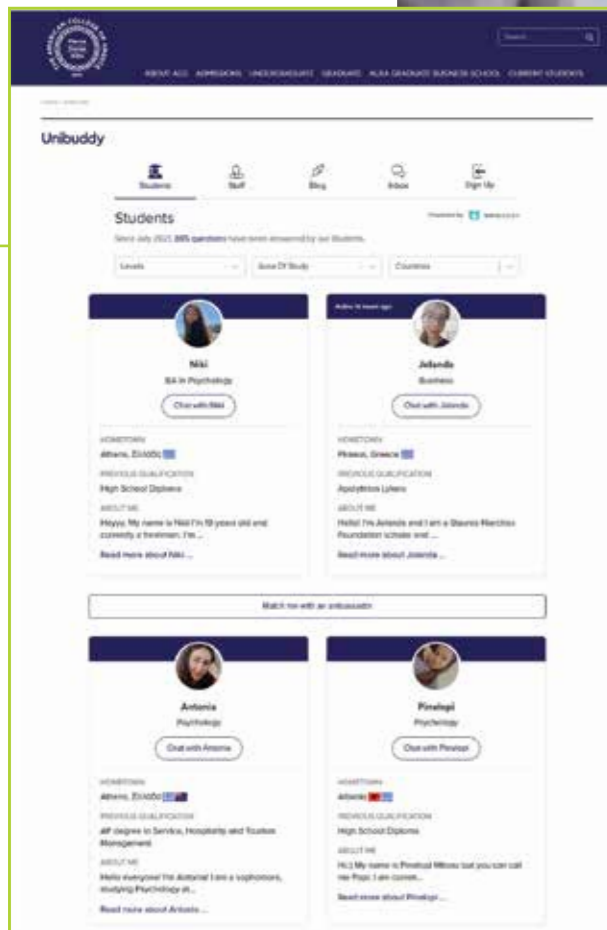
Search

ABOUT ACG ADMISSIONS UNDERGRADUATE GRADUATE ALBA GRADUATE BUSINESS SCHOOL CURRENT STUDENTS

Unibuddy

Students Staff Blog Inbox Sign Up

Students

Powered by unibuddy

Since July 2021 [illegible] questions have been answered by our Students.

Levels | Area Of Study | Countries

Niki
BA in Psychology
Chat with Niki
HOMETOWN
Athens, Ελλάδα
PREVIOUS QUALIFICATION
High School Diploma
ABOUT ME
Heyyy, My name is Niki! I'm 19 years old and currently a freshman. I'm ...
Read more about Niki ...

Active 14 hours ago
Jolanda
Business
Chat with Jolanda
HOMETOWN
Piraeus, Greece
PREVIOUS QUALIFICATION
Apolytirion Lykeio
ABOUT ME
Hello! I'm Jolanda and I am a Stavros Niarchos Foundation scholar and ...
Read more about Jolanda ...

Match me with an ambassador

Antonia
Psychology
Chat with Antonia
HOMETOWN
Athens, Ελλάδα
PREVIOUS QUALIFICATION
AIF degree in Service, Hospitality and Tourism Management
ABOUT ME
Hello everyone! I'm Antonia! I am a sophomore, studying Psychology at...
Read more about Antonia ...

Pinelopi
Psychology
Chat with Pinelopi
HOMETOWN
Athens
PREVIOUS QUALIFICATION
High School Diploma
ABOUT ME
Hi:) My name is Pinelopi Mitsou but you can call me Popi. I am curren...
Read more about Pinelopi ...